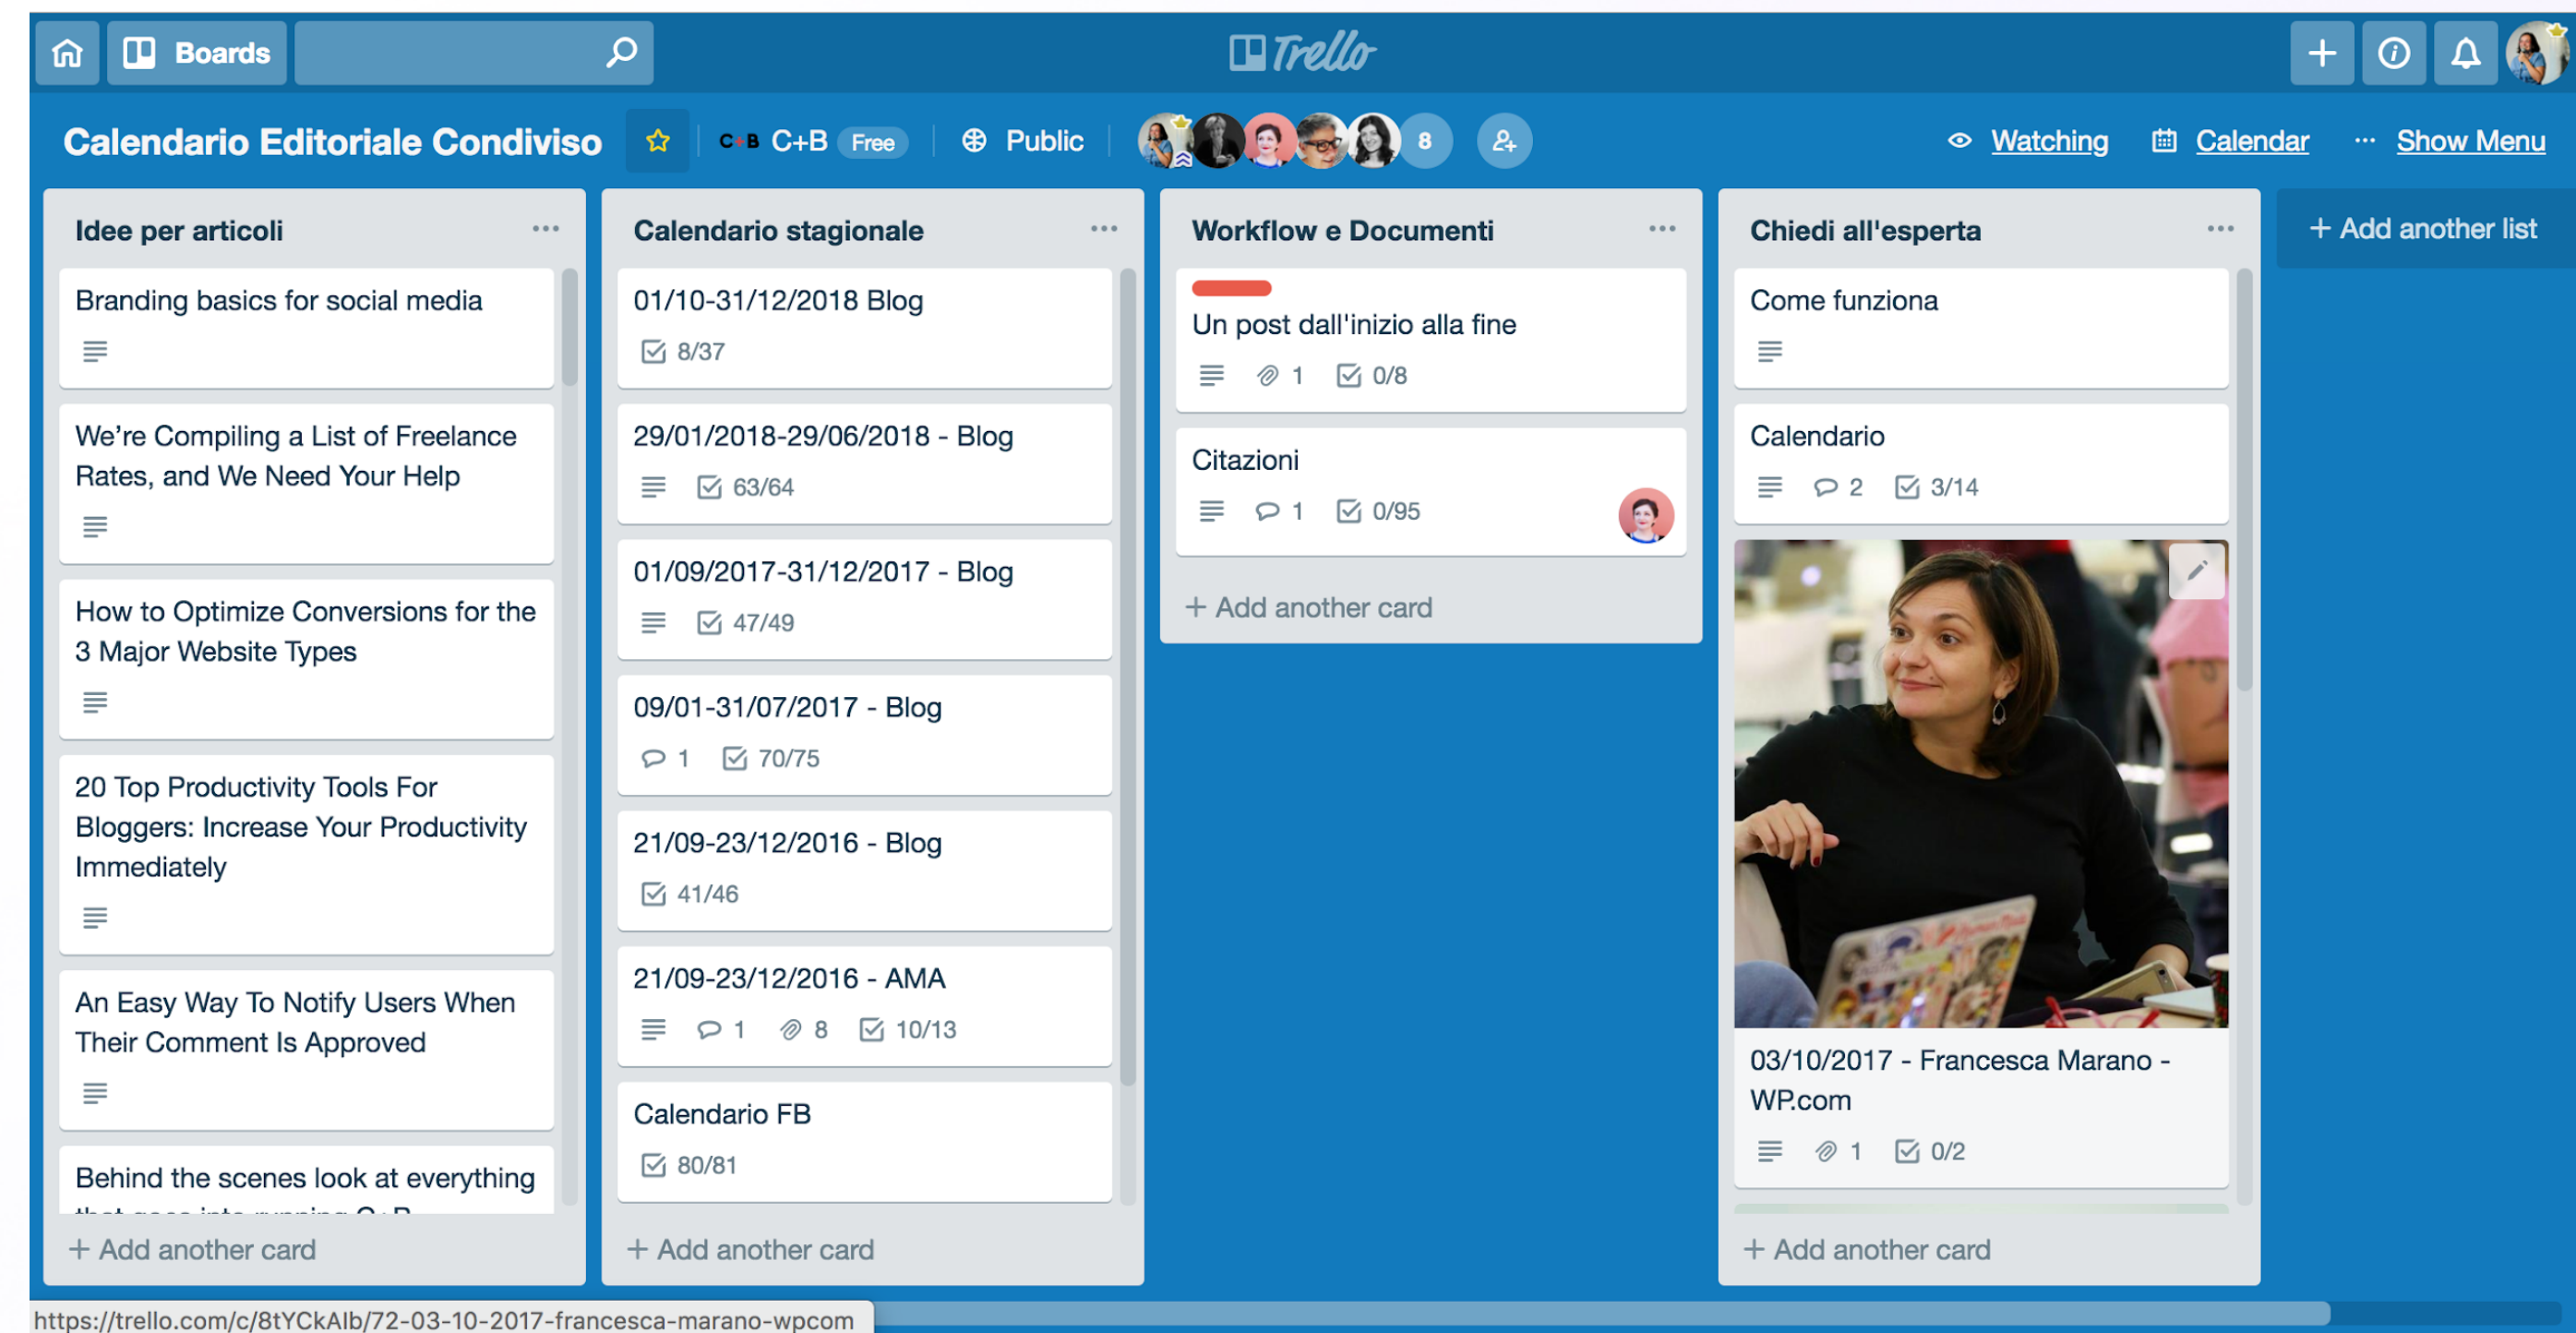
Boards

Trello

Calendario Editoriale Condiviso C+B C+B Free Public 8 Watching Calendar Show Menu

Idee per articoli ...

Branding basics for social media

We're Compiling a List of Freelance Rates, and We Need Your Help

How to Optimize Conversions for the 3 Major Website Types

20 Top Productivity Tools For Bloggers: Increase Your Productivity Immediately

An Easy Way To Notify Users When Their Comment Is Approved

Behind the scenes look at everything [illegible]

+ Add another card

Calendario stagionale ...

01/10-31/12/2018 Blog
8/37

29/01/2018-29/06/2018 - Blog
63/64

01/09/2017-31/12/2017 - Blog
47/49

09/01-31/07/2017 - Blog
1 70/75

21/09-23/12/2016 - Blog
41/46

21/09-23/12/2016 - AMA
1 8 10/13

Calendario FB
80/81

+ Add another card

Workflow e Documenti ...

Un post dall'inizio alla fine
1 0/8

Citazioni
1 0/95

+ Add another card

Chiedi all'esperta ...

Come funziona

Calendario
2 3/14

03/10/2017 - Francesca Marano - WP.com
1 0/2

+ Add another card

+ Add another list

https://trello.com/c/8tYCkAlb/72-03-10-2017-francesca-marano-wpcom